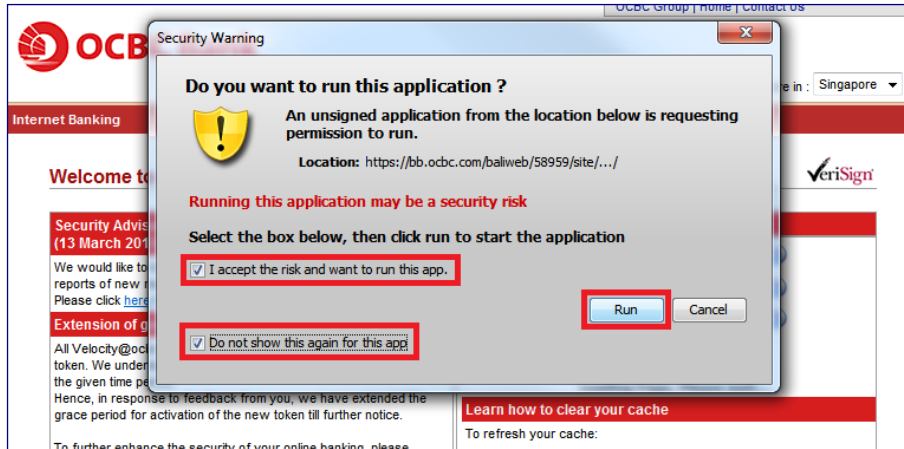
OCBC Group | Home | Contact Us

OCB

e in : Singapore

Internet Banking

Welcome to

VeriSign

Security Advis
(13 March 201

We would like to
reports of new
Please click here

Extension of g

All Velocity@oc
token. We under
the given time pe
Hence, in response to feedback from you, we have extended the grace period for activation of the new token till further notice.

To further enhance the security of your online banking, please

Learn how to clear your cache

To refresh your cache:

Security Warning

Do you want to run this application ?

An unsigned application from the location below is requesting permission to run.

Location: https://bb.ocbc.com/baliweb/58959/site/.../

Running this application may be a security risk

Select the box below, then click run to start the application

I accept the risk and want to run this app.

Run

Cancel

Do not show this again for this app